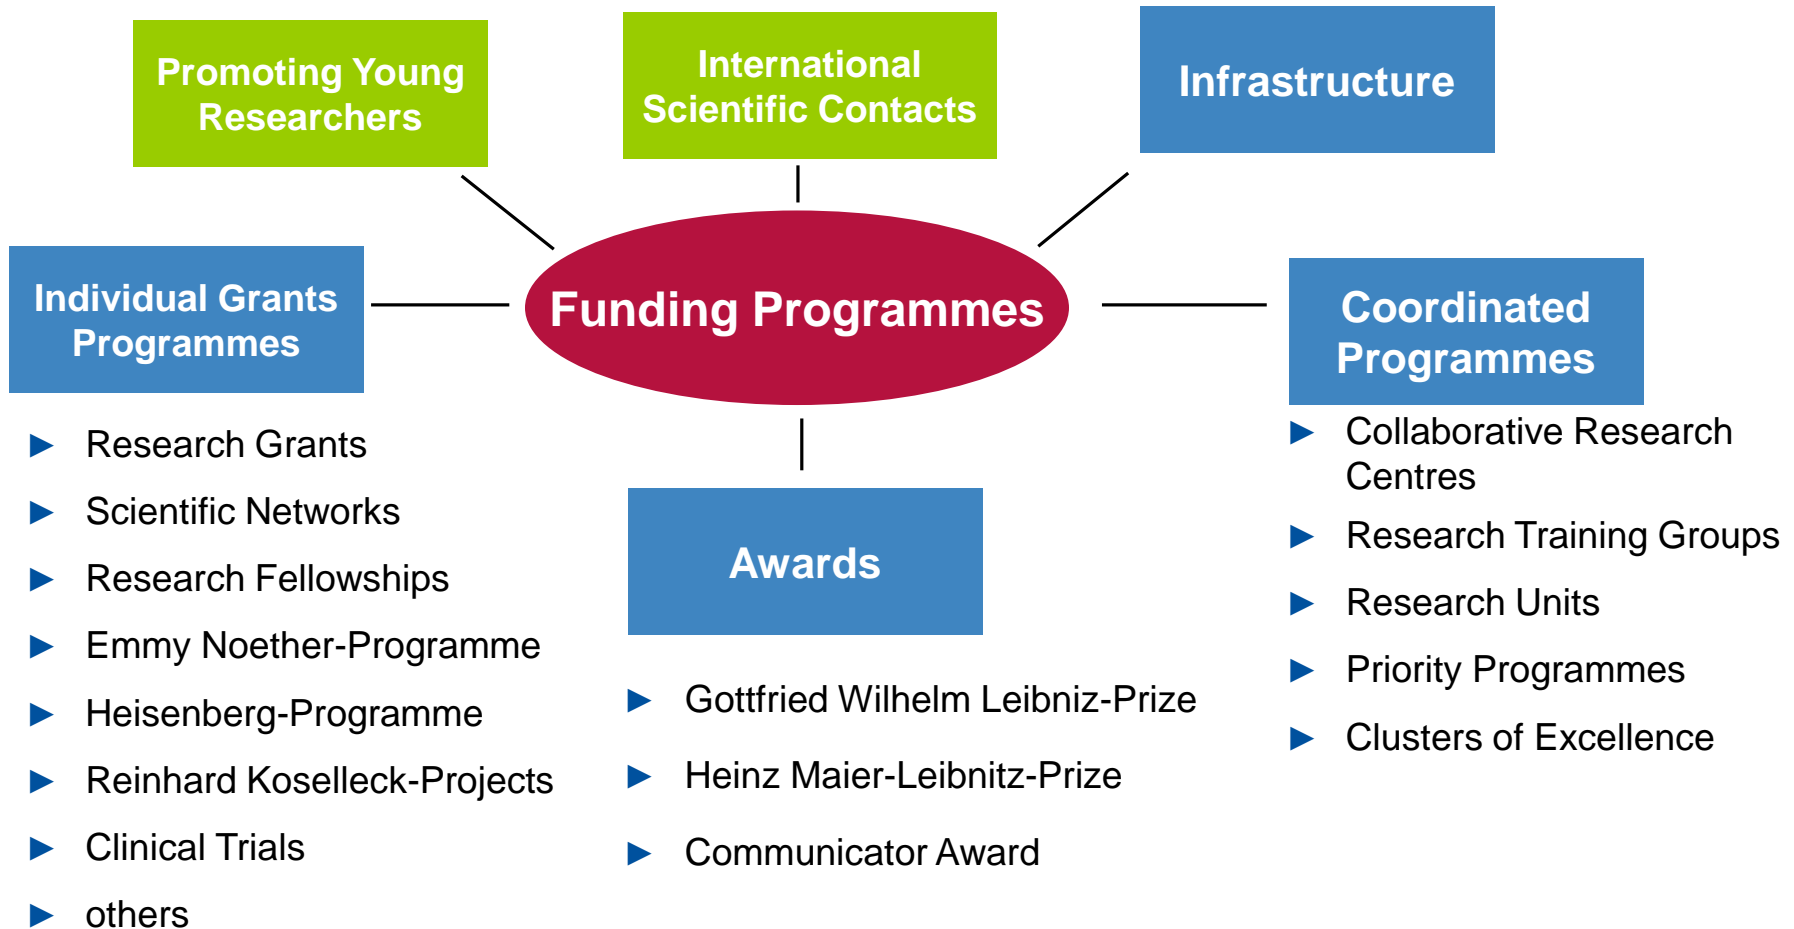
Promoting Young Researchers

International Scientific Contacts

Infrastructure

Individual Grants Programmes

Funding Programmes

Coordinated Programmes

► Research Grants
► Scientific Networks
► Research Fellowships
► Emmy Noether-Programme
► Heisenberg-Programme
► Reinhard Koselleck-Projects
► Clinical Trials
► others

Awards

► Gottfried Wilhelm Leibniz-Prize
► Heinz Maier-Leibnitz-Prize
► Communicator Award

► Collaborative Research Centres
► Research Training Groups
► Research Units
► Priority Programmes
► Clusters of Excellence